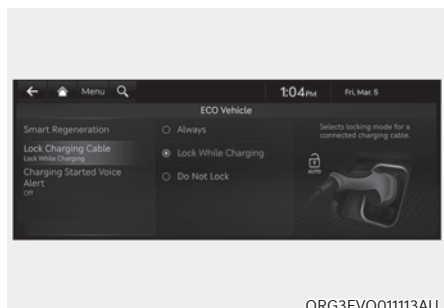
Menu

1:04PM

Fri, Mar. 5

ECO Vehicle

Smart Regeneration

Lock Charging Cable
Lock While Charging

Charging Started Voice Alert
Off

Always

Lock While Charging

Do Not Lock

Selects locking mode for a connected charging cable.

ORG3EVQ011113AU